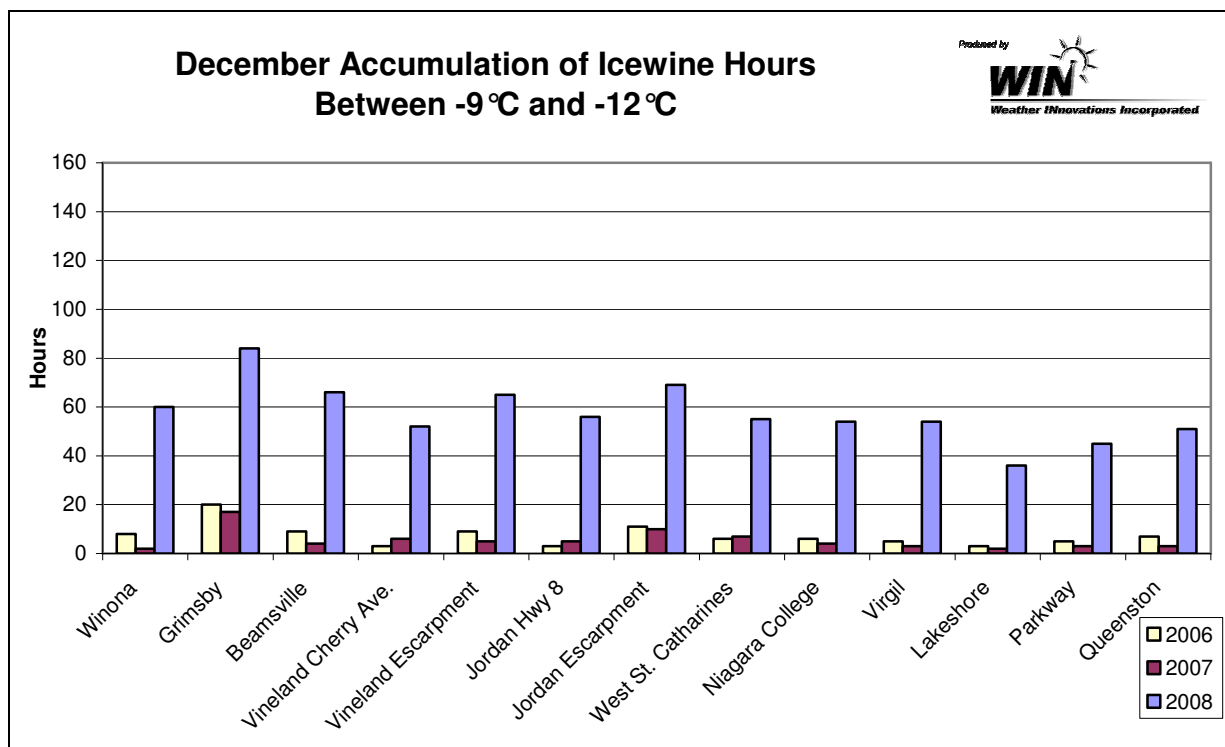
December Accumulation of Icewine Hours
Between -9°C and -12°C

Produced by
WIN
Weather INnovations Incorporated

Hours

160
140
120
100
80
60
40
20
0

Winona
Grimsby
Beamsville
Vineland Cherry Ave.
Vineland Escarpment
Jordan Hwy 8
Jordan Escarpment
West St. Catharines
Niagara College
Virgil
Lakeshore
Parkway
Queenston

2006
2007
2008